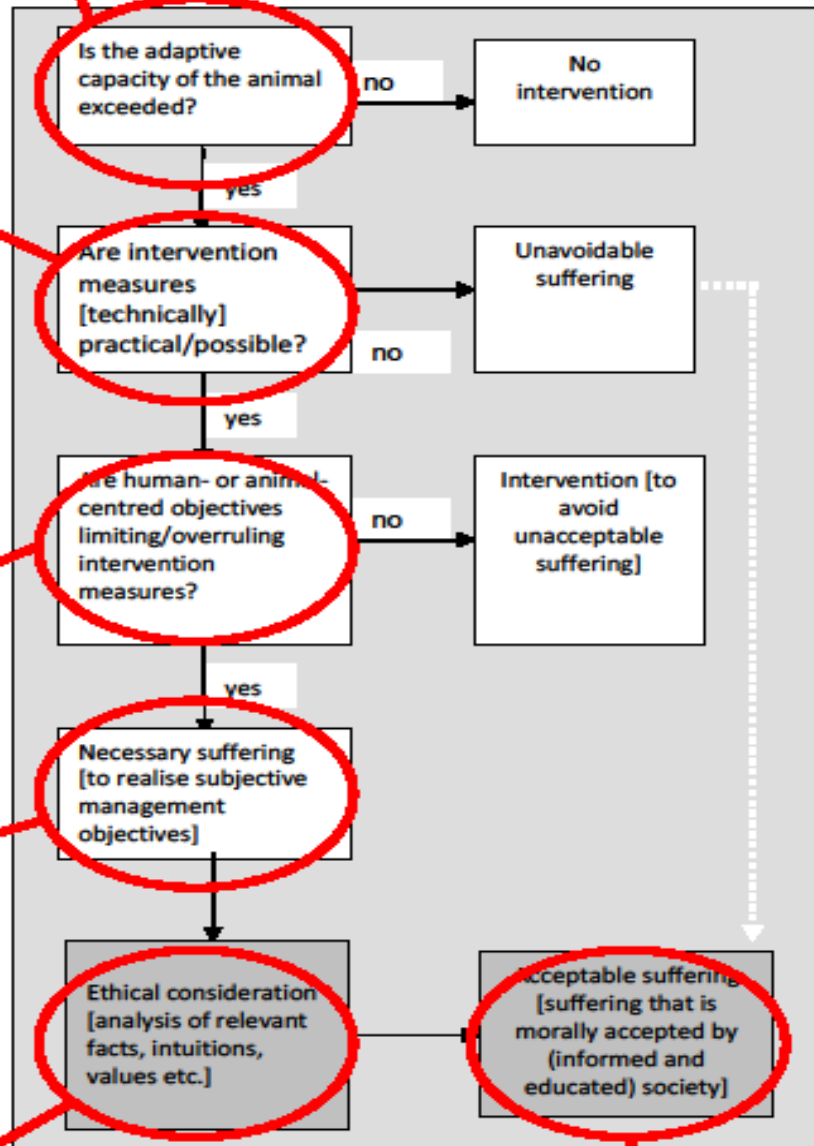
Is the adaptive capacity of the animal exceeded?

no

No intervention

yes

Are intervention measures [technically] practical/possible?

Unavoidable suffering

no

yes

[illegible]re human- or anim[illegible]-centred objectives limiting/overruling intervention measures?

no

Intervention [to avoid unacceptable suffering]

yes

Necessary suffering [to realise subjective management objectives]

Ethical consideration [analysis of relevant facts, intuitions, values etc.]

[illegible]cceptable sufferin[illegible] [suffering that is morally accepted by (informed and educated) society]